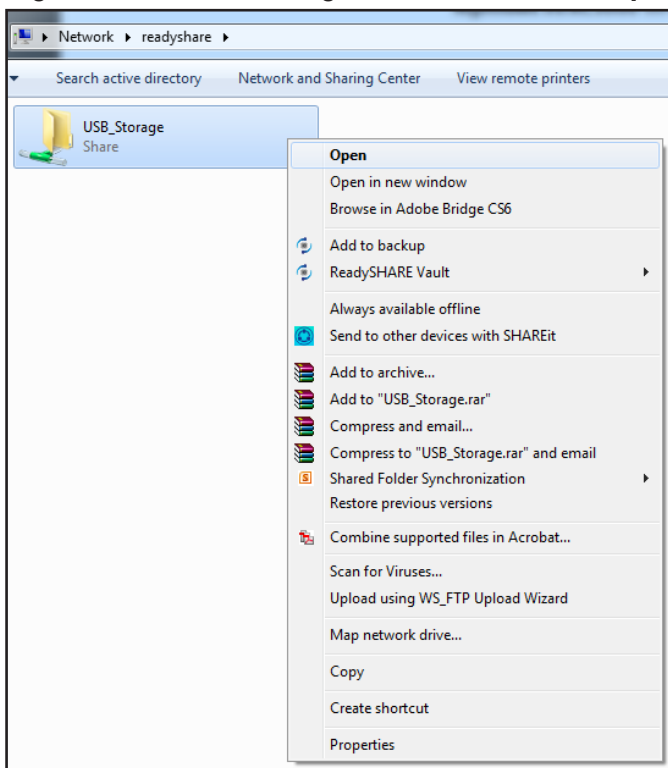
▸ Network ▸ readyshare ▸

Search active directory
Network and Sharing Center
View remote printers

USB_Storage
Share

Open
Open in new window
Browse in Adobe Bridge CS6
Add to backup
ReadySHARE Vault
Always available offline
Send to other devices with SHAREit
Add to archive...
Add to "USB_Storage.rar"
Compress and email...
Compress to "USB_Storage.rar" and email
Shared Folder Synchronization
Restore previous versions
Combine supported files in Acrobat...
Scan for Viruses...
Upload using WS_FTP Upload Wizard
Map network drive...
Copy
Create shortcut
Properties